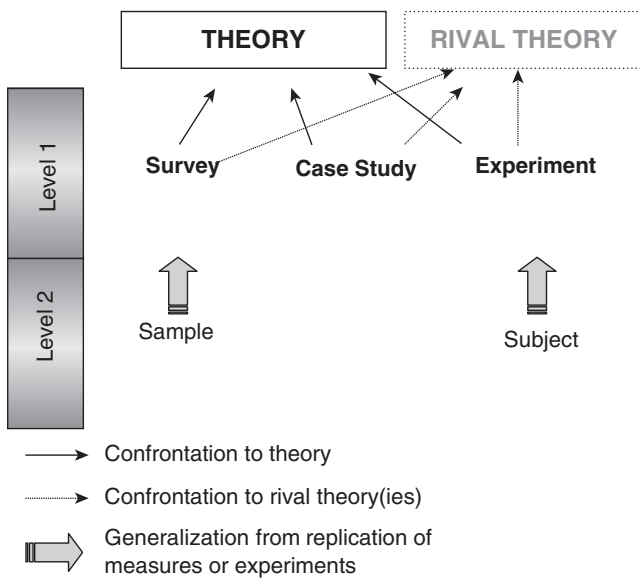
THEORY

RIVAL THEORY

Level 1

Level 2

Survey

Case Study

Experiment

Sample

Subject

Confrontation to theory

Confrontation to rival theory(ies)

Generalization from replication of measures or experiments